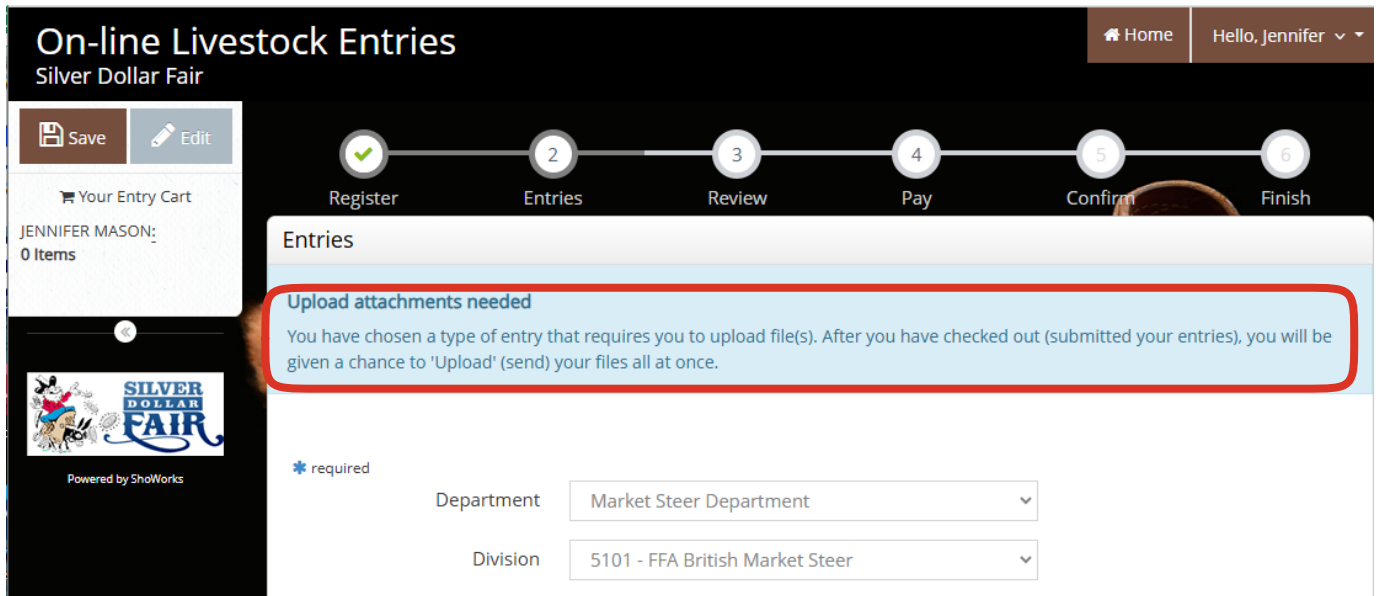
On-line Livestock Entries
Silver Dollar Fair

Home

Hello, Jennifer

Save

Edit

Your Entry Cart

JENNIFER MASON:
0 Items

SILVER DOLLAR FAIR

Powered by ShoWorks

Register

2
Entries

3
Review

4
Pay

5
Confirm

6
Finish

Entries

Upload attachments needed

You have chosen a type of entry that requires you to upload file(s). After you have checked out (submitted your entries), you will be given a chance to 'Upload' (send) your files all at once.

* required

Department | Market Steer Department

Division | 5101 - FFA British Market Steer